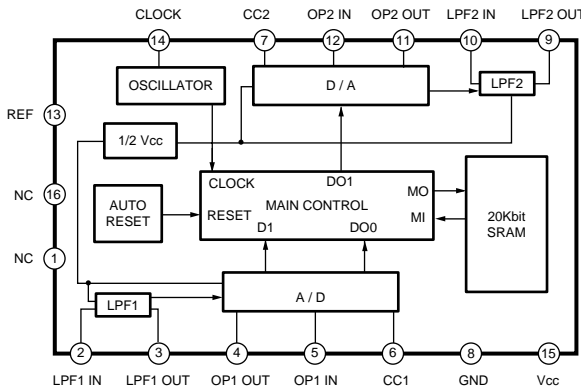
CLOCK
14
CC2
7
OP2 IN
12
OP2 OUT
11
LPF2 IN
10
LPF2 OUT
9

OSCILLATOR

D / A

LPF2

REF
13

1/2 Vcc

NC
16

CLOCK
DO1
MO
AUTO RESET
RESET
MAIN CONTROL
MI
D1
DO0

20Kbit SRAM

NC
1

LPF1

A / D

2
LPF1 IN
3
LPF1 OUT
4
OP1 OUT
5
OP1 IN
6
CC1
8
GND
15
Vcc